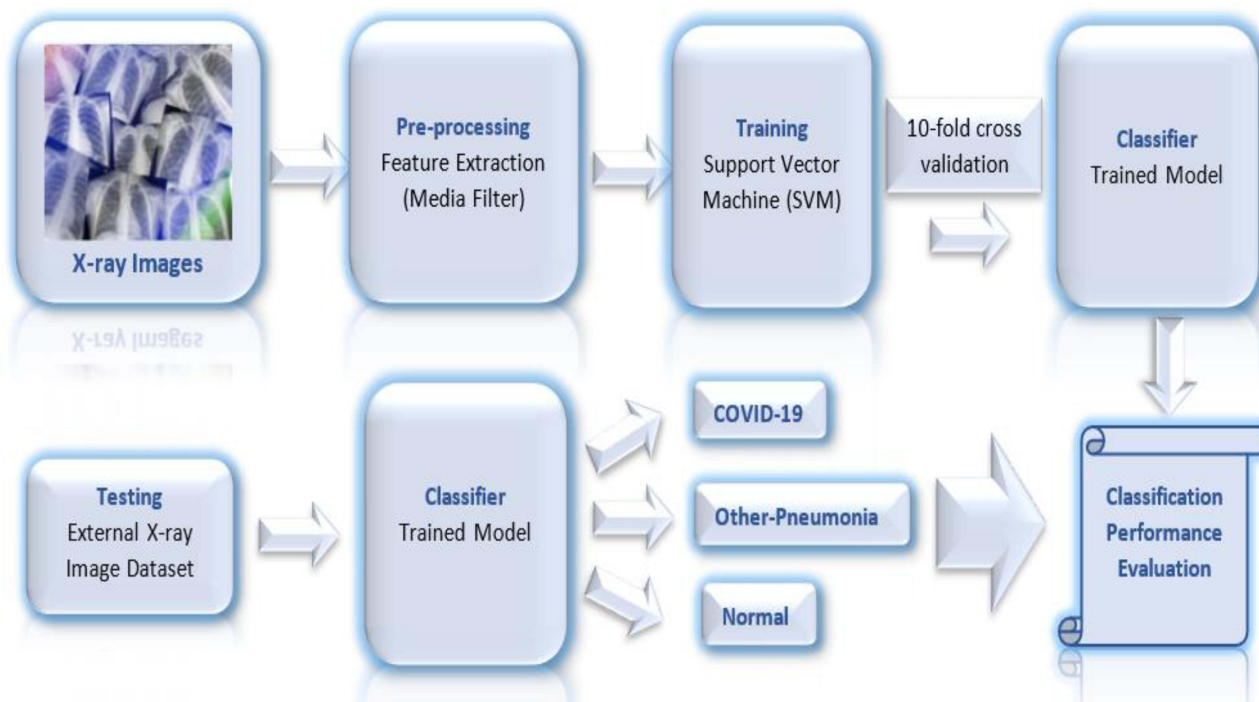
X-ray Images

Pre-processing
Feature Extraction
(Media Filter)

Training
Support Vector
Machine (SVM)

10-fold cross
validation

Classifier
Trained Model

Testing
External X-ray
Image Dataset

Classifier
Trained Model

COVID-19

Other-Pneumonia

Normal

Classification
Performance
Evaluation